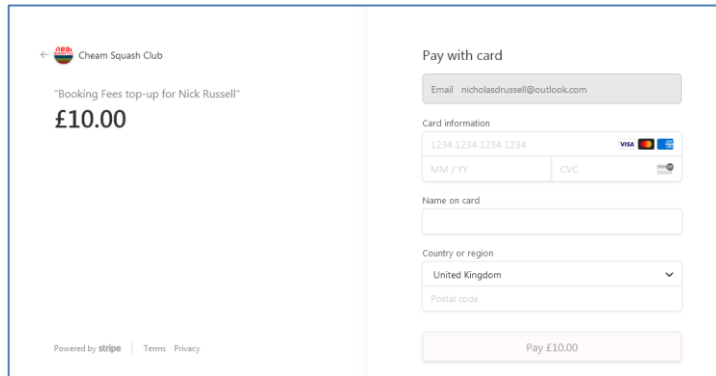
Cheam Squash Club

"Booking Fees top-up for Nick Russell"

£10.00

Powered by stripe | Terms Privacy

Pay with card

Email nicholasdrussell@outlook.com

Card information

1234 1234 1234 1234

VISA

MM / YY

CVC

Name on card

Country or region

United Kingdom

Postal code

Pay £10.00